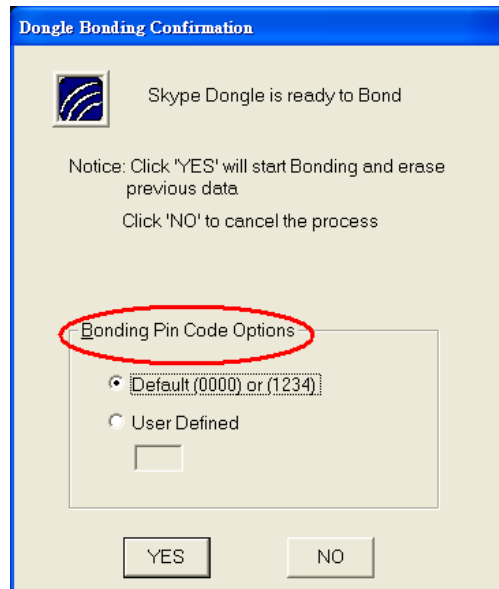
Dongle Bonding Confirmation

Skype Dongle is ready to Bond

Notice: Click 'YES' will start Bonding and erase previous data

Click 'NO' to cancel the process

Bonding Pin Code Options

Default (0000) or (1234)

User Defined

YES

NO